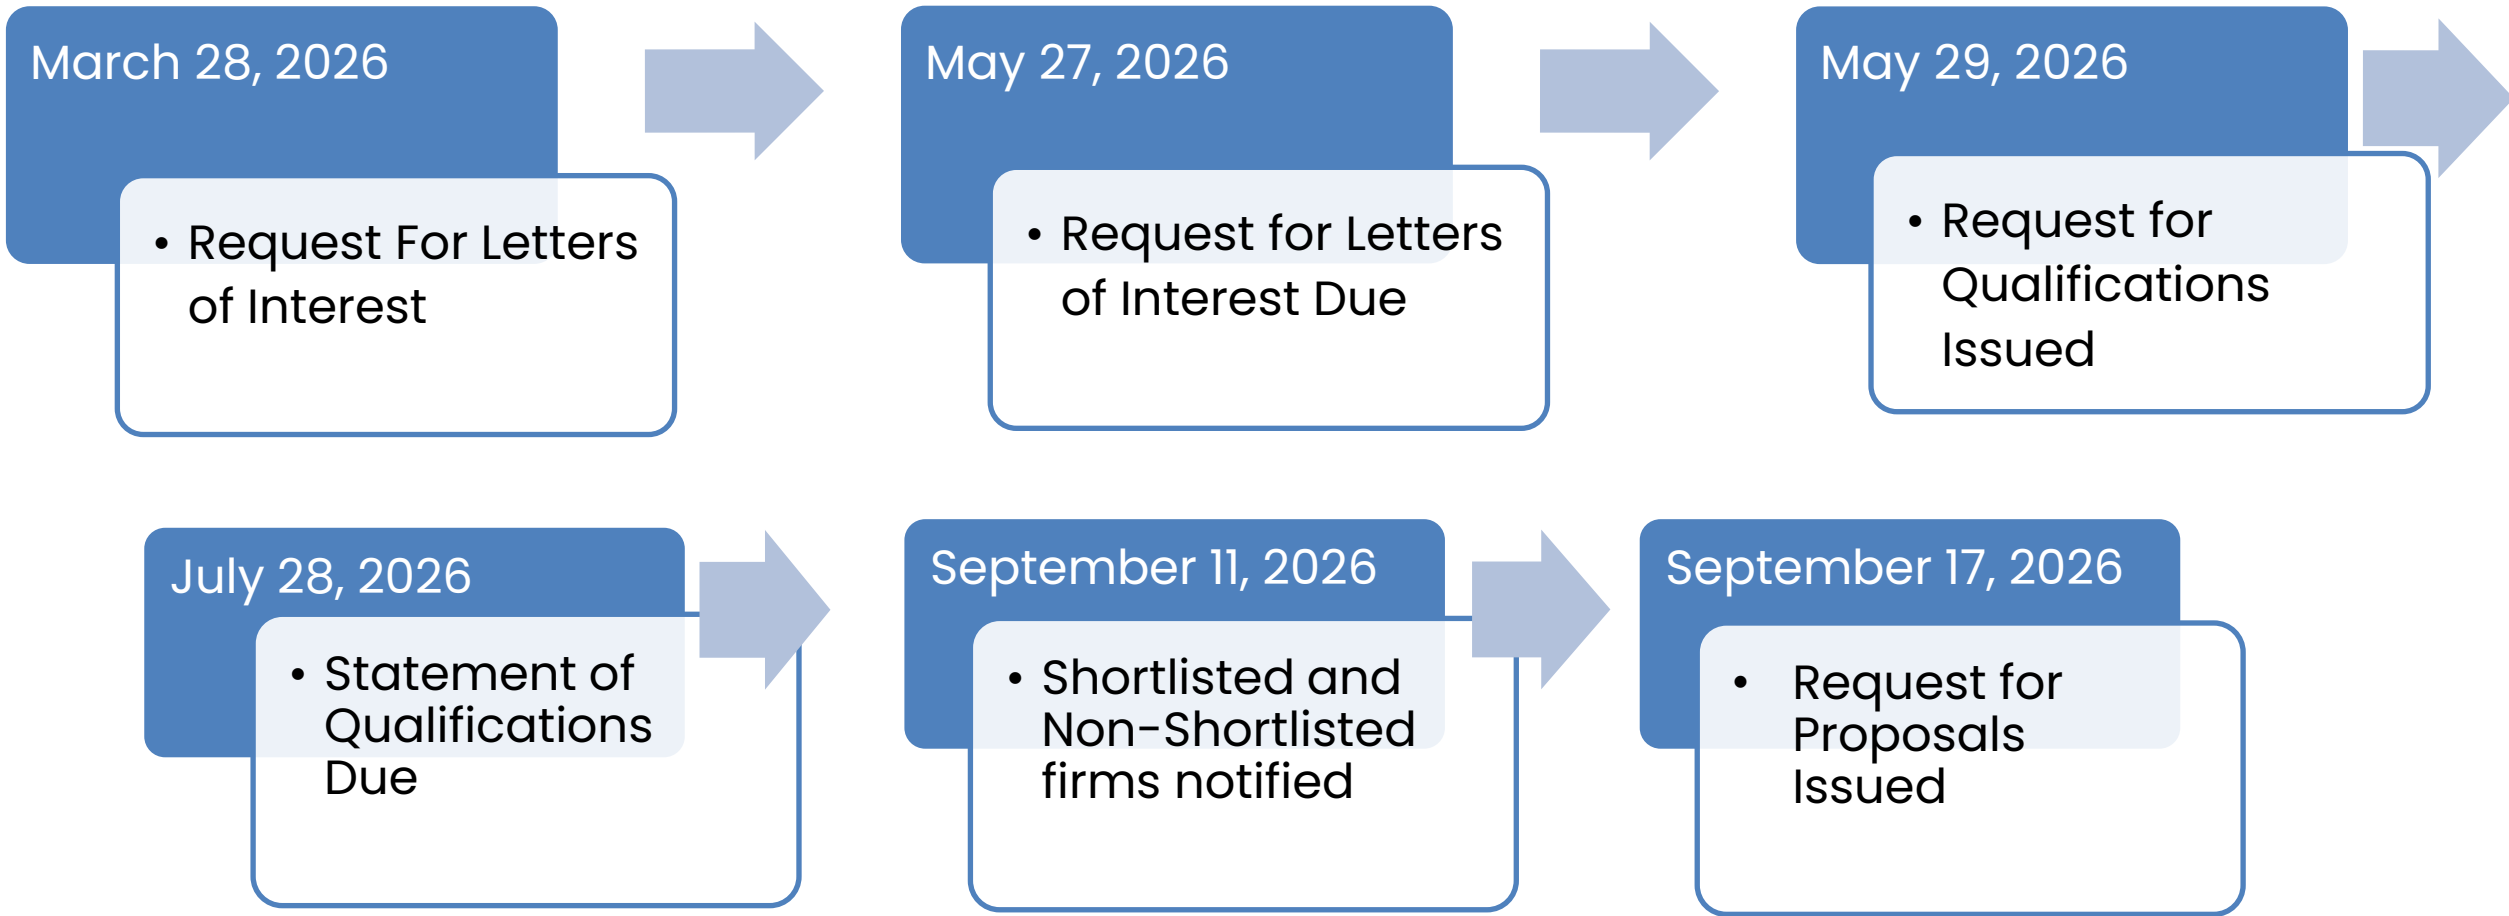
March 28, 2026

• Request For Letters of Interest

May 27, 2026

• Request for Letters of Interest Due

May 29, 2026

• Request for Qualifications Issued

July 28, 2026

• Statement of Qualifications Due

September 11, 2026

• Shortlisted and Non-Shortlisted firms notified

September 17, 2026

• Request for Proposals Issued